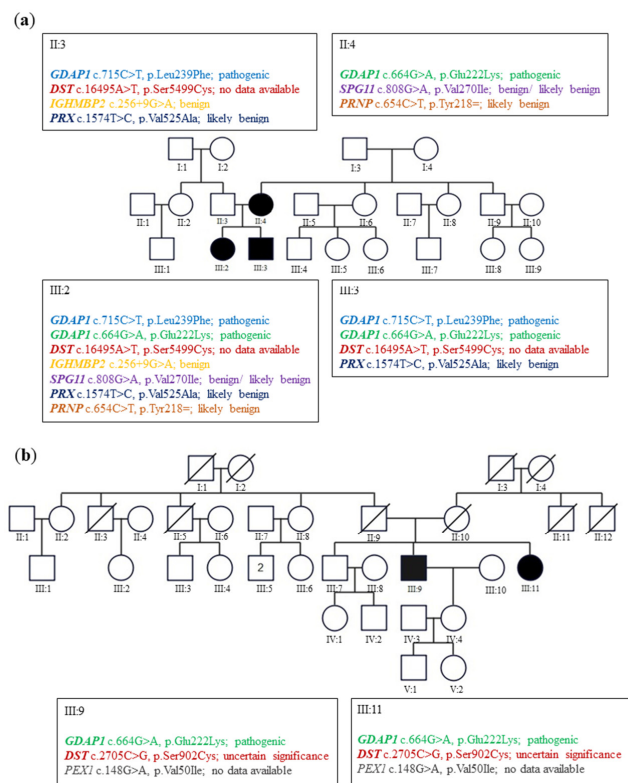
(a)

II:3

GDAP1 c.715C>T, p.Leu239Phe; pathogenic
DST c.16495A>T, p.Ser5499Cys; no data available
IGHMBP2 c.256+9G>A; benign
PRX c.1574T>C, p.Val525Ala; likely benign

II:4

GDAP1 c.664G>A, p.Glu222Lys; pathogenic
SPG11 c.808G>A, p.Val270Ile; benign/ likely benign
PRNP c.654C>T, p.Tyr218=; likely benign

I:1 I:2 I:3 I:4

II:1 II:2 II:3 II:4 II:5 II:6 II:7 II:8 II:9 II:10

III:1 III:2 III:3 III:4 III:5 III:6 III:7 III:8 III:9

III:2

GDAP1 c.715C>T, p.Leu239Phe; pathogenic
GDAP1 c.664G>A, p.Glu222Lys; pathogenic
DST c.16495A>T, p.Ser5499Cys; no data available
IGHMBP2 c.256+9G>A; benign
SPG11 c.808G>A, p.Val270Ile; benign/ likely benign
PRX c.1574T>C, p.Val525Ala; likely benign
PRNP c.654C>T, p.Tyr218=; likely benign

III:3

GDAP1 c.715C>T, p.Leu239Phe; pathogenic
GDAP1 c.664G>A, p.Glu222Lys; pathogenic
DST c.16495A>T, p.Ser5499Cys; no data available
PRX c.1574T>C, p.Val525Ala; likely benign

(b)

I:1 I:2 I:3 I:4

II:1 II:2 II:3 II:4 II:5 II:6 II:7 II:8 II:9 II:10 II:11 II:12

III:1 III:2 III:3 III:4 2 III:5 III:6 III:7 III:8 III:9 III:10 III:11

IV:1 IV:2 IV:3 IV:4

V:1 V:2

III:9

GDAP1 c.664G>A, p.Glu222Lys; pathogenic
DST c.2705C>G, p.Ser902Cys; uncertain significance
PEX1 c.148G>A, p.Val50Ile; no data available

III:11

GDAP1 c.664G>A, p.Glu222Lys; pathogenic
DST c.2705C>G, p.Ser902Cys; uncertain significance
PEX1 c.148G>A, p.Val50Ile; no data available